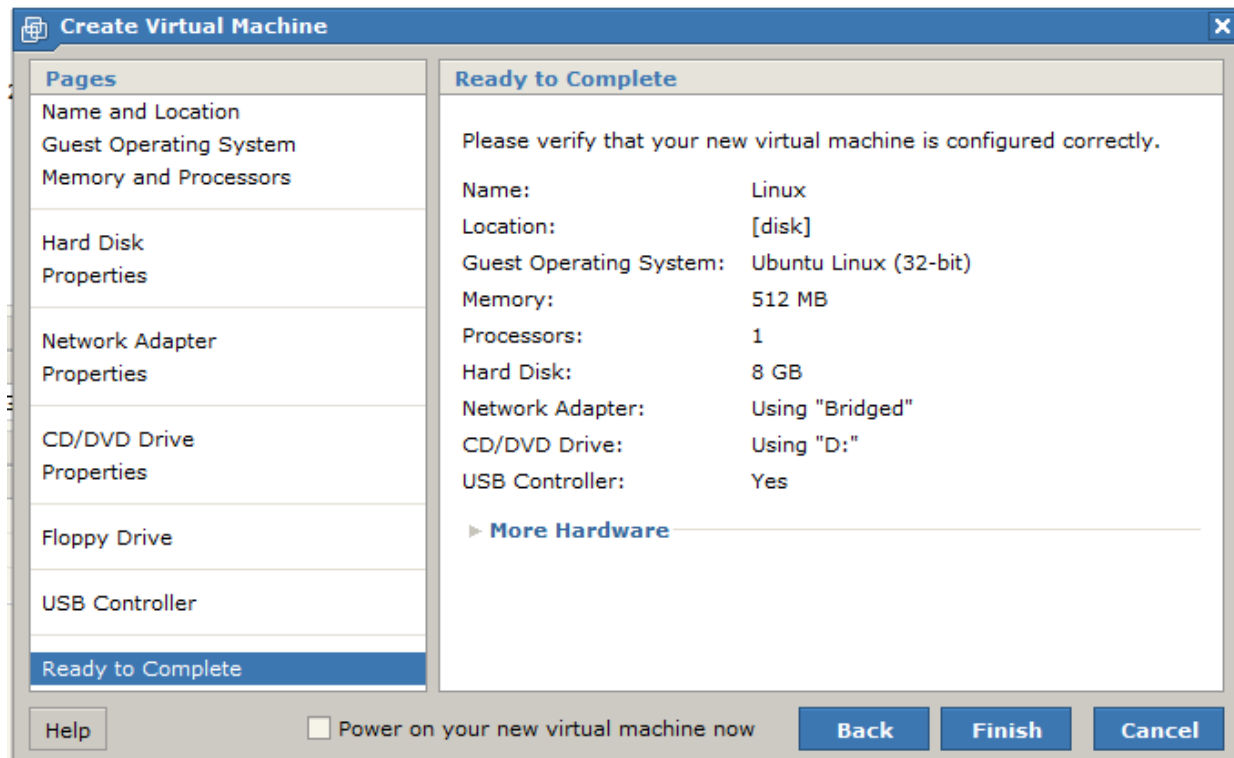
Create Virtual Machine

Pages

Name and Location
Guest Operating System
Memory and Processors

Hard Disk
Properties

Network Adapter
Properties

CD/DVD Drive
Properties

Floppy Drive

USB Controller

Ready to Complete

Ready to Complete

Please verify that your new virtual machine is configured correctly.

| | |
|---|---|
| Name: | Linux |
| Location: | [disk] |
| Guest Operating System: | Ubuntu Linux (32-bit) |
| Memory: | 512 MB |
| Processors: | 1 |
| Hard Disk: | 8 GB |
| Network Adapter: | Using "Bridged" |
| CD/DVD Drive: | Using "D:" |
| USB Controller: | Yes |

More Hardware

Help

Power on your new virtual machine now

Back

Finish

Cancel